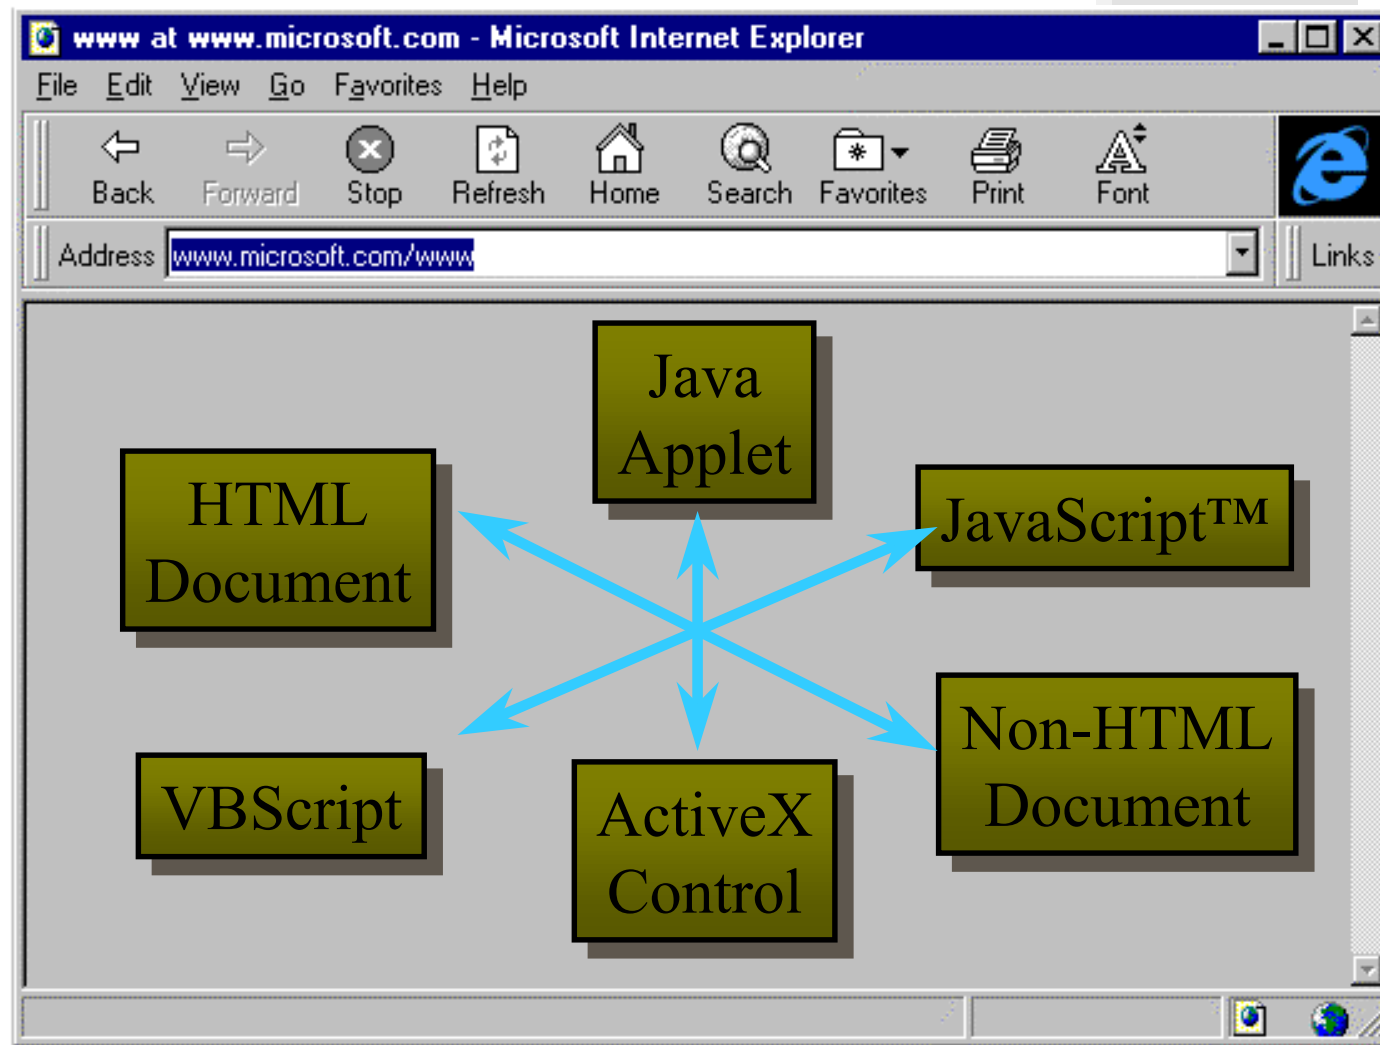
www at www.microsoft.com - Microsoft Internet Explorer

File Edit View Go Favorites Help

Back Forward Stop Refresh Home Search Favorites Print Font

Address www.microsoft.com/www

Links

Java Applet

HTML Document

JavaScript™

Non-HTML Document

VBScript

ActiveX Control